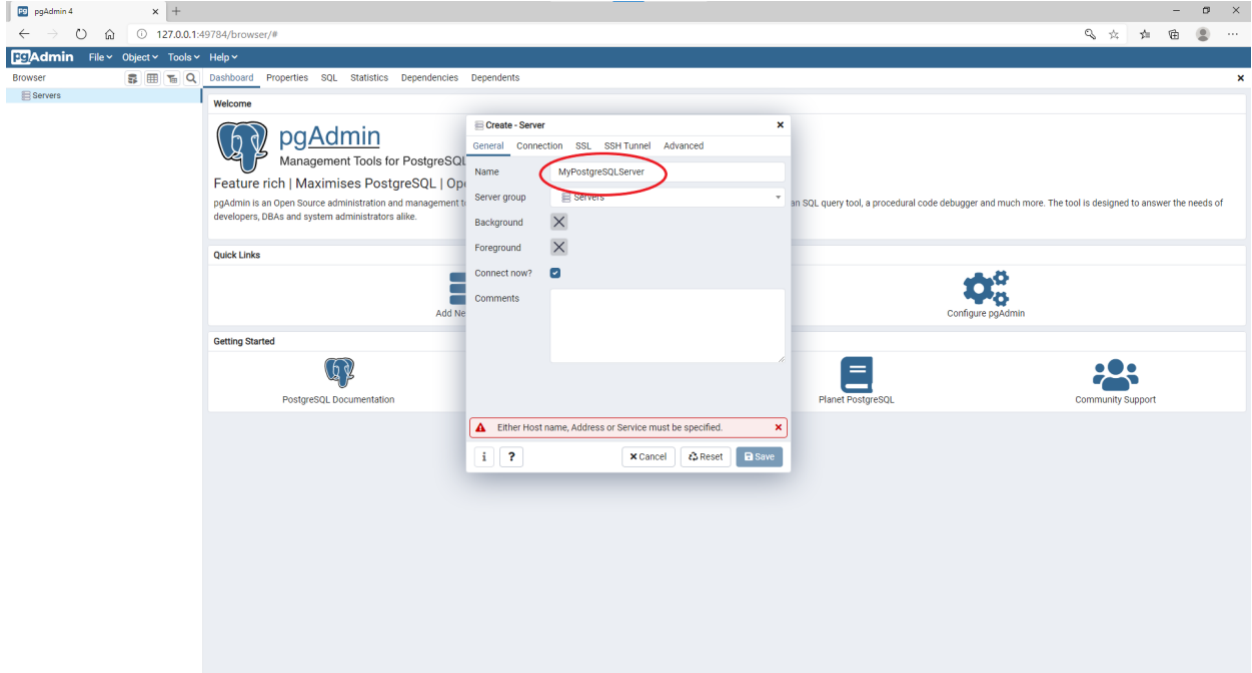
pgAdmin 4

127.0.0.1:49784/browser/#

pgAdmin File Object Tools Help

Browser

Servers

Dashboard Properties SQL Statistics Dependencies Dependents

Welcome

pgAdmin

Management Tools for PostgreSQL

Feature rich | Maximises PostgreSQL | Op

pgAdmin is an Open Source administration and management t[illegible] an SQL query tool, a procedural code debugger and much more. The tool is designed to answer the needs of developers, DBAs and system administrators alike.

Quick Links

Add Ne

Configure pgAdmin

Getting Started

PostgreSQL Documentation

Planet PostgreSQL

Community Support

Create - Server

General Connection SSL SSH Tunnel Advanced

Name MyPostgreSQLServer

Server group Servers

Background

Foreground

Connect now?

Comments

Either Host name, Address or Service must be specified.

i ? Cancel Reset Save